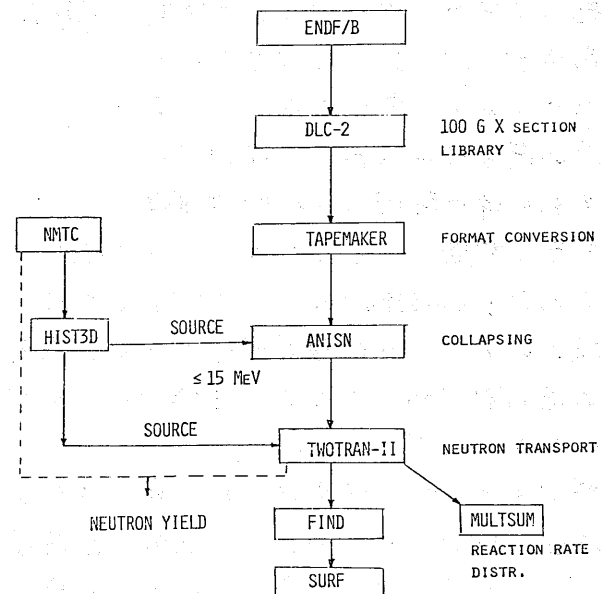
ENDF/B

DLC-2

100 G X SECTION LIBRARY

NMTC

TAPEMAKER

FORMAT CONVERSION

HIST3D

SOURCE

ANISN

COLLAPSING

≤ 15 MeV

SOURCE

TWOTRAN-II

NEUTRON TRANSPORT

NEUTRON YIELD

FIND

MULTSUM

REACTION RATE DISTR.

SURF